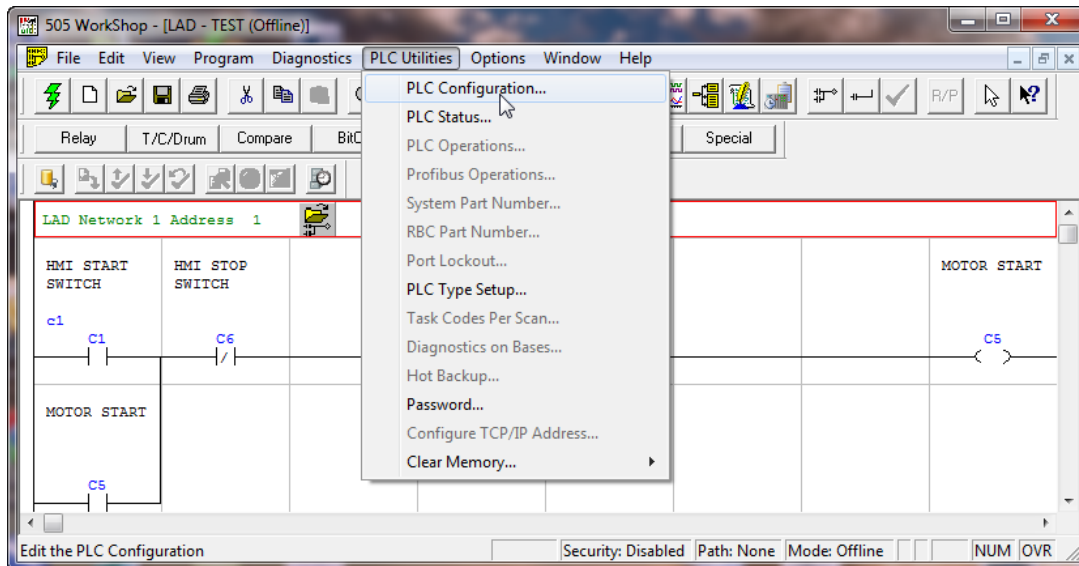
505 WorkShop - [LAD - TEST (Offline)]

File Edit View Program Diagnostics PLC Utilities Options Window Help

R/P

Relay T/C/Drum Compare BitC Special

PLC Configuration...
PLC Status...
PLC Operations...
Profibus Operations...
System Part Number...
RBC Part Number...
Port Lockout...
PLC Type Setup...
Task Codes Per Scan...
Diagnostics on Bases...
Hot Backup...
Password...
Configure TCP/IP Address...
Clear Memory...

LAD Network 1 Address 1

HMI START SWITCH

HMI STOP SWITCH

MOTOR START

c1

C1

C6

C5

MOTOR START

C5

Edit the PLC Configuration

Security: Disabled Path: None Mode: Offline NUM OVR